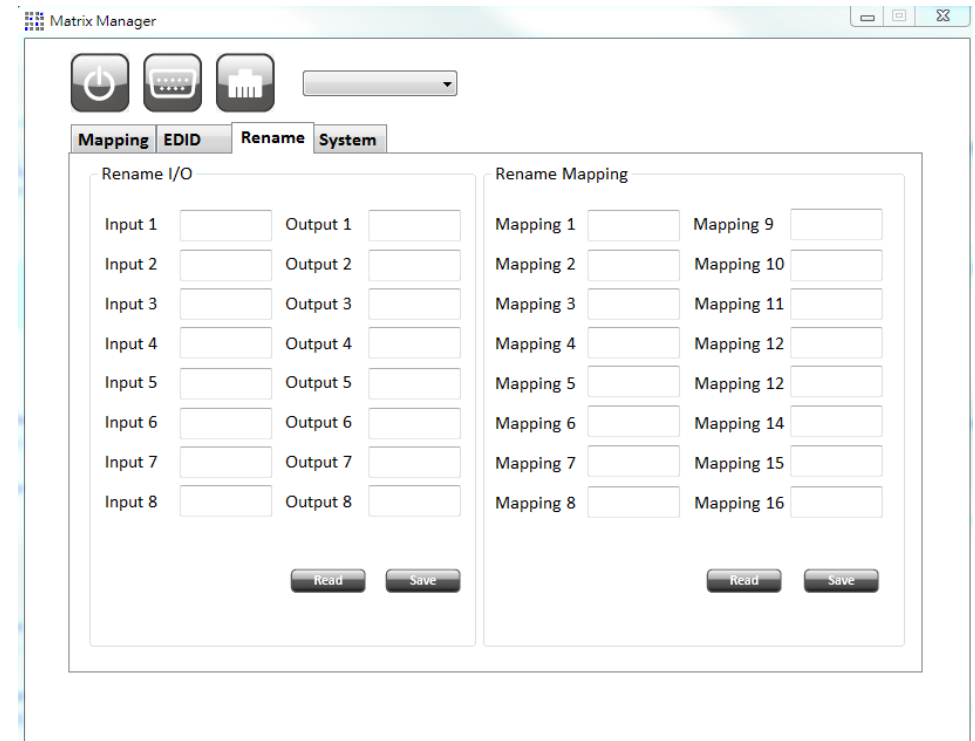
Matrix Manager

Mapping EDID Rename System

Rename I/O

| | | | |
|---|---|---|---|
| Input 1 | | Output 1 | |
| Input 2 | | Output 2 | |
| Input 3 | | Output 3 | |
| Input 4 | | Output 4 | |
| Input 5 | | Output 5 | |
| Input 6 | | Output 6 | |
| Input 7 | | Output 7 | |
| Input 8 | | Output 8 | |

Read Save

Rename Mapping

| | | | |
|---|---|---|---|
| Mapping 1 | | Mapping 9 | |
| Mapping 2 | | Mapping 10 | |
| Mapping 3 | | Mapping 11 | |
| Mapping 4 | | Mapping 12 | |
| Mapping 5 | | Mapping 12 | |
| Mapping 6 | | Mapping 14 | |
| Mapping 7 | | Mapping 15 | |
| Mapping 8 | | Mapping 16 | |

Read Save